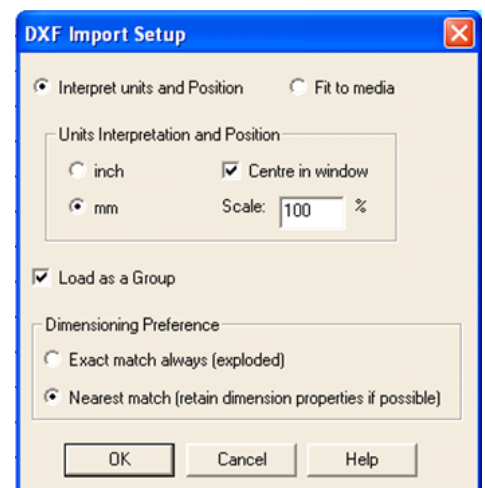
DXF Import Setup

Interpret units and Position

Fit to media

Units Interpretation and Position

inch

Centre in window

mm

Scale: 100 %

Load as a Group

Dimensioning Preference

Exact match always (exploded)

Nearest match (retain dimension properties if possible)

OK

Cancel

Help